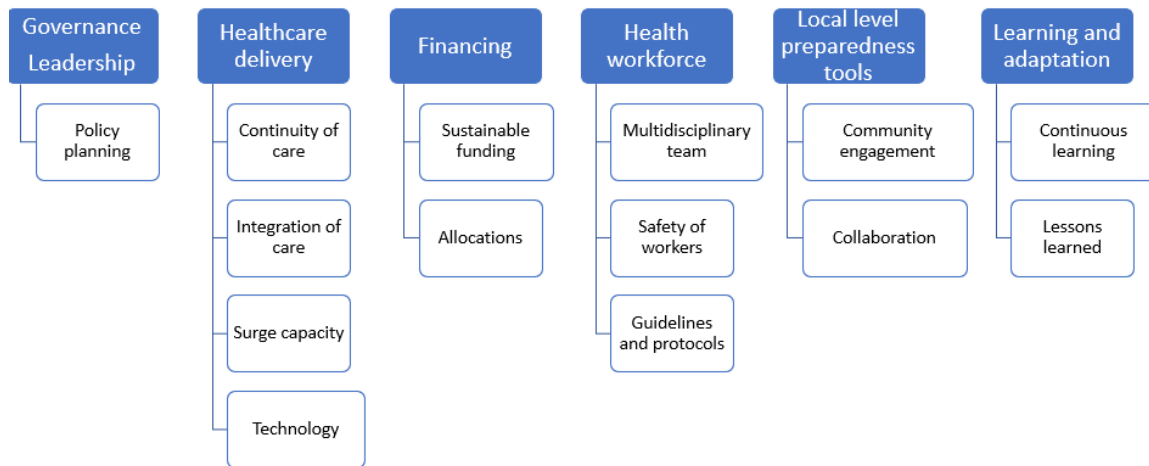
Governance Leadership

Policy planning

Healthcare delivery

Continuity of care

Integration of care

Surge capacity

Technology

Financing

Sustainable funding

Allocations

Health workforce

Multidisciplinary team

Safety of workers

Guidelines and protocols

Local level preparedness tools

Community engagement

Collaboration

Learning and adaptation

Continuous learning

Lessons learned